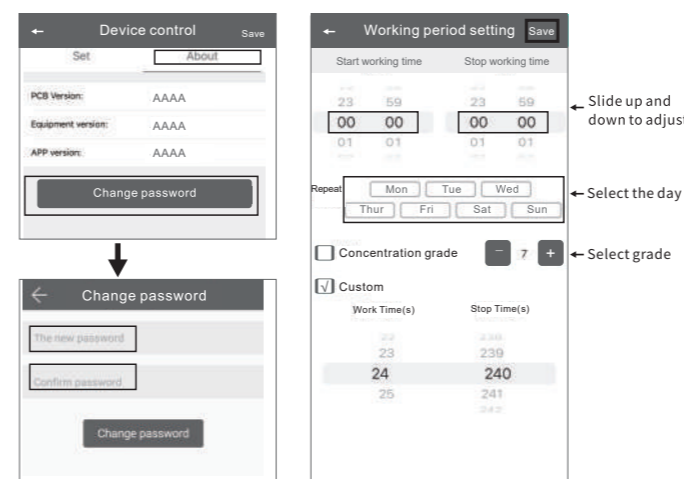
← Device control Save

Set About

PCB Version: AAAA

Equipment version: AAAA

APP version: AAAA

Change password

← Change password

The new password

Confirm password

Change password

← Working period setting Save

Start working time Stop working time

23 59 23 59
00 00 00 00
01 01 01 01

← Slide up and down to adjust

Repeat Mon Tue Wed Thur Fri Sat Sun

← Select the day

Concentration grade − 7 +

← Select grade

√ Custom

Work Time(s) Stop Time(s)

23 239
24 240
25 241